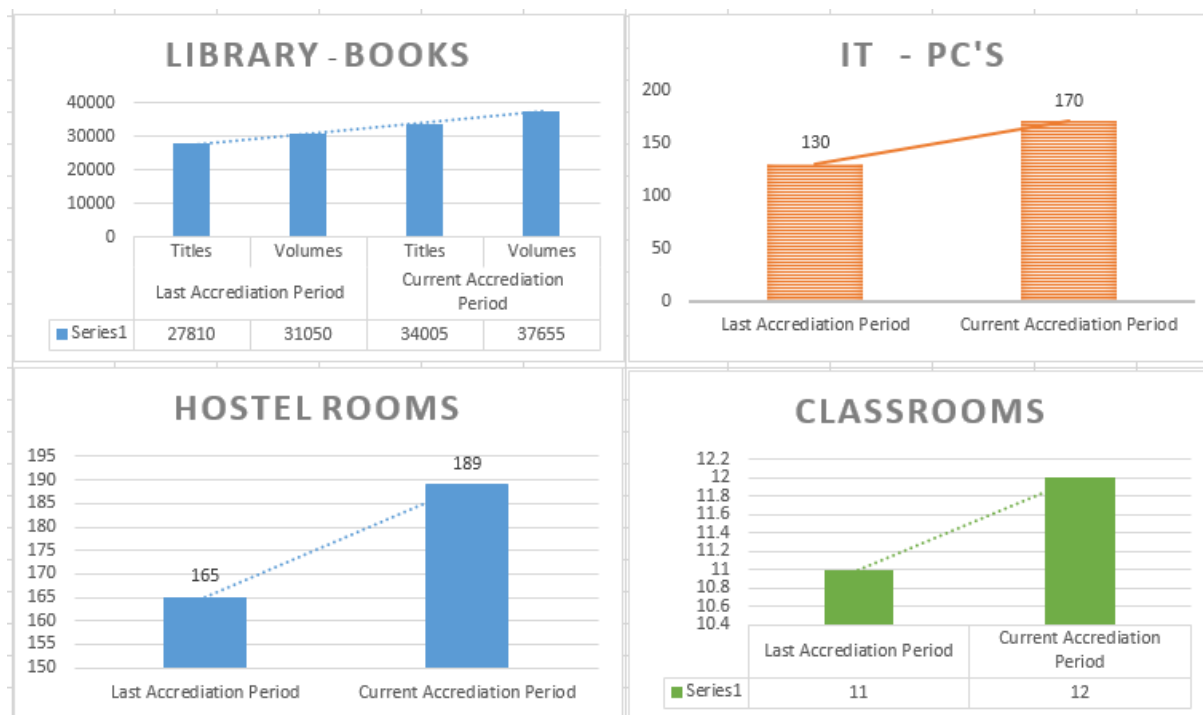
LIBRARY - BOOKS

40000
30000
20000
10000
0

| | Titles | Volumes | Titles | Volumes |
|---|---|---|---|---|
| | Last Accrediation Period | | Current Accrediation Period | |
| Series1 | 27810 | 31050 | 34005 | 37655 |

IT - PC'S

200
150
100
50
0

130
170

Last Accrediation Period
Current Accrediation Period

HOSTEL ROOMS

195
190
185
180
175
170
165
160
155
150

165
189

Last Accrediation Period
Current Accrediation Period

CLASSROOMS

12.2
12
11.8
11.6
11.4
11.2
11
10.8
10.6
10.4

| | Last Accrediation Period | Current Accrediation Period |
|---|---|---|
| Series1 | 11 | 12 |